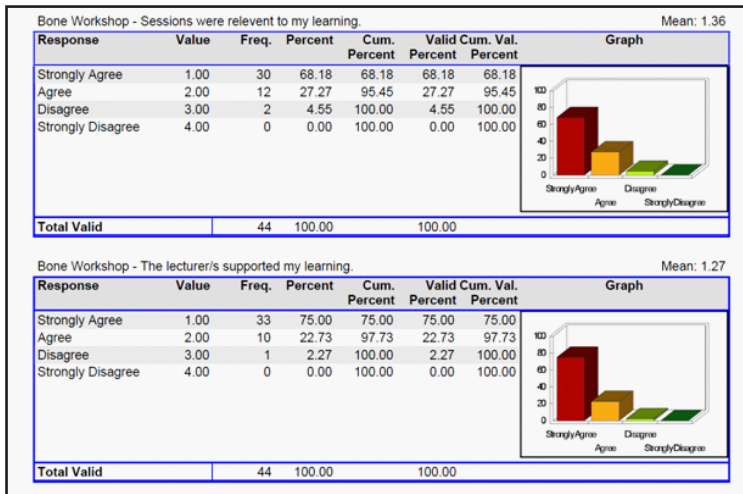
Bone Workshop - Sessions were relevent to my learning. Mean: 1.36

| Response | Value | Freq. | Percent | Cum. Percent | Valid Percent | Cum. Val. Percent | Graph |
|---|---|---|---|---|---|---|---|
| Strongly Agree | 1.00 | 30 | 68.18 | 68.18 | 68.18 | 68.18 | |
| Agree | 2.00 | 12 | 27.27 | 95.45 | 27.27 | 95.45 | |
| Disagree | 3.00 | 2 | 4.55 | 100.00 | 4.55 | 100.00 | |
| Strongly Disagree | 4.00 | 0 | 0.00 | 100.00 | 0.00 | 100.00 | |
| Total Valid | | 44 | 100.00 | | 100.00 | | |

100
80
60
40
20
0
StronglyAgree Agree Disagree StronglyDisagree

Bone Workshop - The lecturer/s supported my learning. Mean: 1.27

| Response | Value | Freq. | Percent | Cum. Percent | Valid Percent | Cum. Val. Percent | Graph |
|---|---|---|---|---|---|---|---|
| Strongly Agree | 1.00 | 33 | 75.00 | 75.00 | 75.00 | 75.00 | |
| Agree | 2.00 | 10 | 22.73 | 97.73 | 22.73 | 97.73 | |
| Disagree | 3.00 | 1 | 2.27 | 100.00 | 2.27 | 100.00 | |
| Strongly Disagree | 4.00 | 0 | 0.00 | 100.00 | 0.00 | 100.00 | |
| Total Valid | | 44 | 100.00 | | 100.00 | | |

100
80
60
40
20
0
StronglyAgree Agree Disagree StronglyDisagree